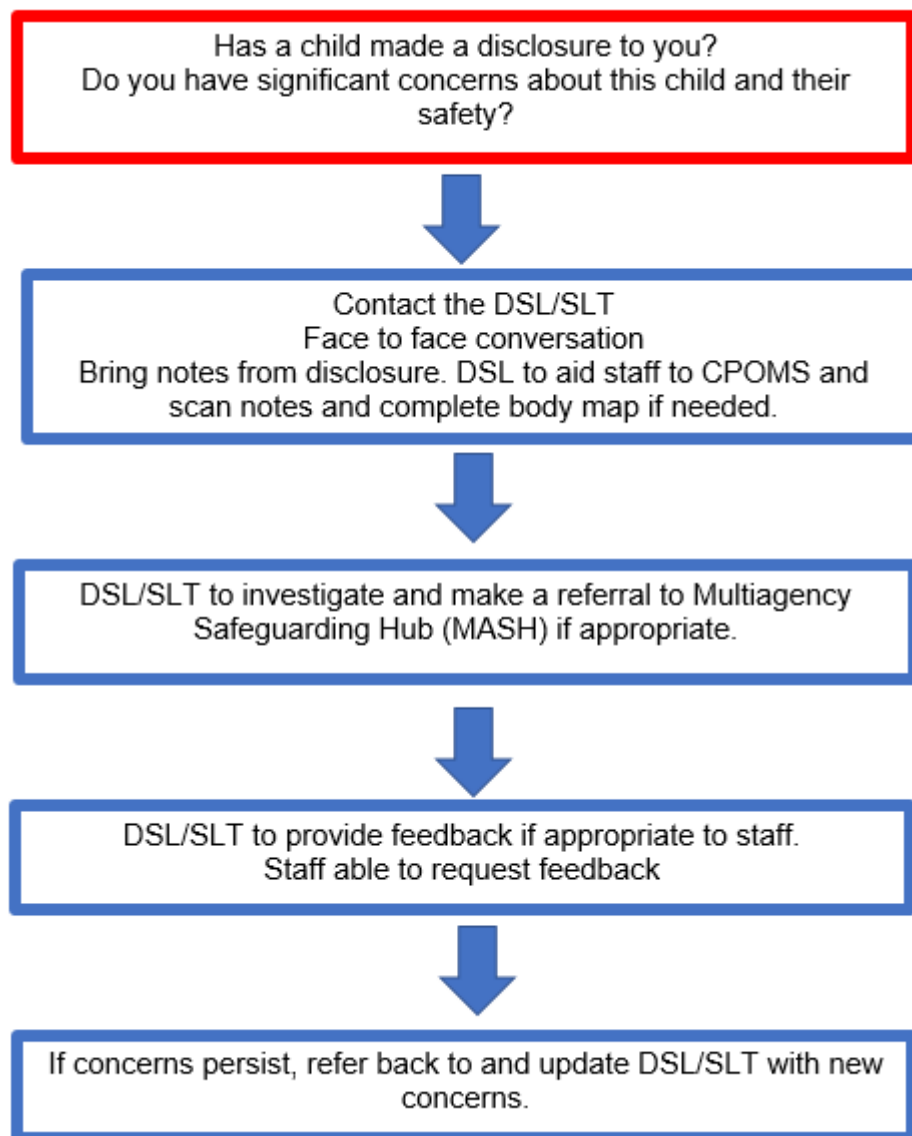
Has a child made a disclosure to you?
Do you have significant concerns about this child and their safety?

Contact the DSL/SLT
Face to face conversation
Bring notes from disclosure. DSL to aid staff to CPOMS and scan notes and complete body map if needed.

DSL/SLT to investigate and make a referral to Multiagency Safeguarding Hub (MASH) if appropriate.

DSL/SLT to provide feedback if appropriate to staff.
Staff able to request feedback

If concerns persist, refer back to and update DSL/SLT with new concerns.